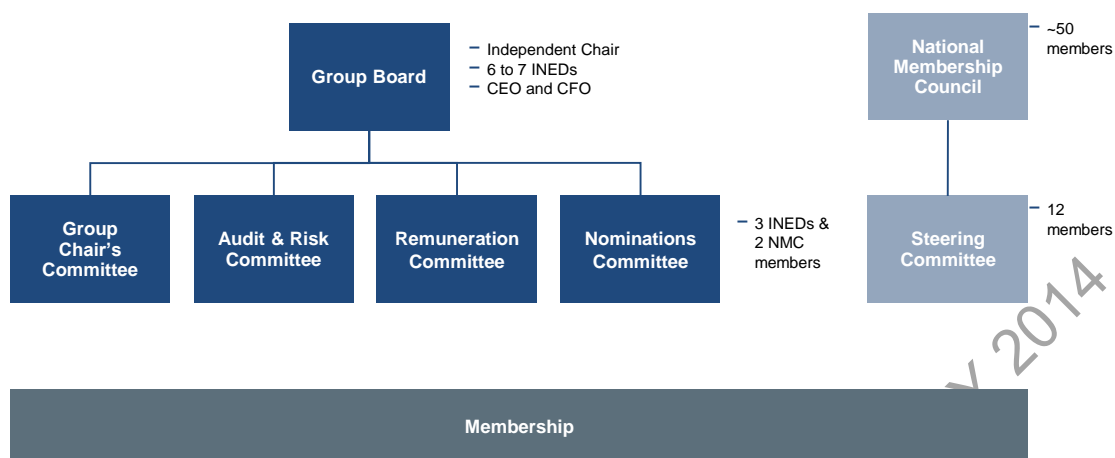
Group Board

– Independent Chair
– 6 to 7 INEDs
– CEO and CFO

National Membership Council

– ~50 members

Group Chair's Committee

Audit & Risk Committee

Remuneration Committee

Nominations Committee

– 3 INEDs & 2 NMC members

Steering Committee

– 12 members

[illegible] 2014

Membership